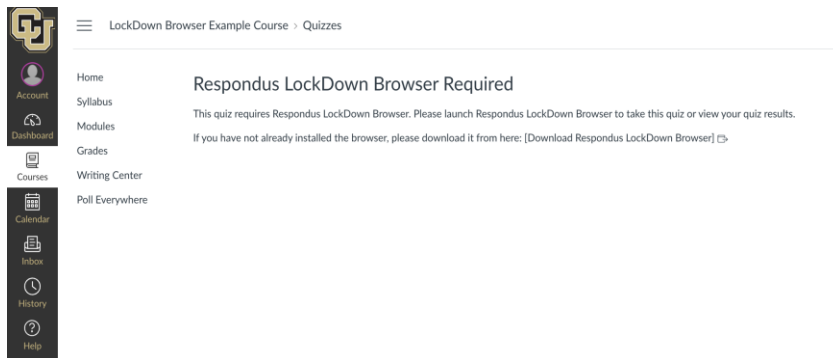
Account
Dashboard
Courses
Calendar
Inbox
History
Help

LockDown Browser Example Course › Quizzes

Home
Syllabus
Modules
Grades
Writing Center
Poll Everywhere

Respondus LockDown Browser Required

This quiz requires Respondus LockDown Browser. Please launch Respondus LockDown Browser to take this quiz or view your quiz results.

If you have not already installed the browser, please download it from here: [Download Respondus LockDown Browser]